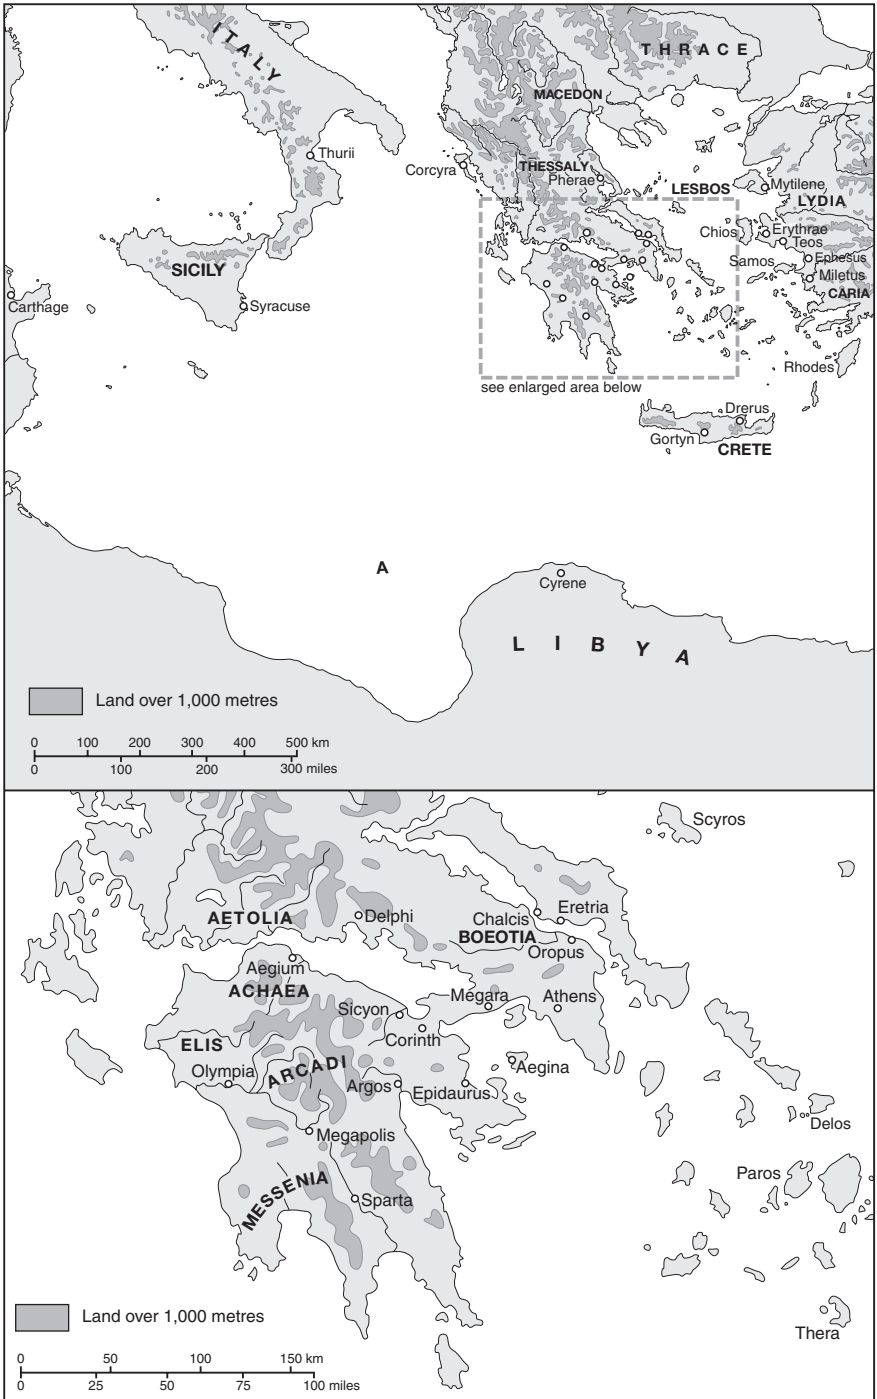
ITALY
THRACE
MACEDON
Thurii
Corcyra
THESSALY
Pherae
LESBOS
Mytilene
LYDIA
Chios
Erythrae
Teos
SICILY
Samos
Ephesus
Miletus
Carthage
Syracuse
CARIA
Rhodes
see enlarged area below
Drerus
Gortyn
CRETE
A
Cyrene
L I B Y A
Land over 1,000 metres
0 100 200 300 400 500 km
0 100 200 300 miles

Scyros
AETOLIA
Delphi
Chalcis
Eretria
BOEOTIA
Oropus
Aegium
ACHAEA
Megara
Athens
Sicyon
ELIS
Corinth
Aegina
Olympia
ARCADI
Argos
Epidaurus
Delos
Megapolis
MESSENIA
Paros
Sparta
Land over 1,000 metres
Thera
0 50 100 150 km
0 25 50 75 100 miles